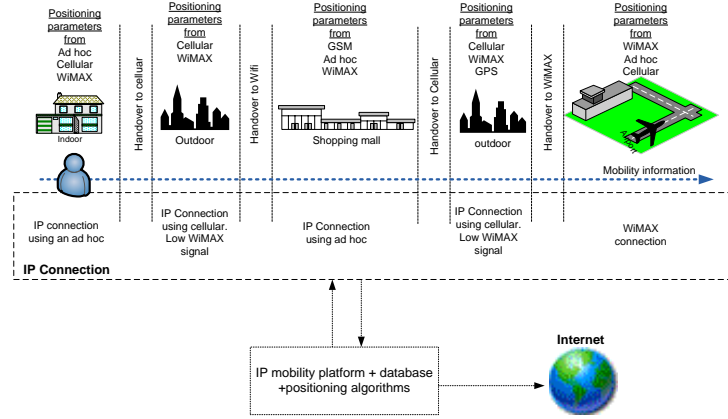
Positioning parameters from Ad hoc Cellular WiMAX

Indoor

Handover to celluar

Positioning parameters from Cellular WiMAX

Outdoor

Handover to Wifi

Positioning parameters from GSM Ad hoc WiMAX

Shopping mall

Handover to Cellular

Positioning parameters from Cellular WiMAX GPS

outdoor

Handover to WiMAX

Positioning parameters from WiMAX Ad hoc Cellular

Mobility information

IP connection using an ad hoc

IP Connection using cellular. Low WiMAX signal

IP Connection using ad hoc

IP Connection using cellular. Low WiMAX signal

WiMAX connection

IP Connection

IP mobility platform + database +positioning algorithms

Internet